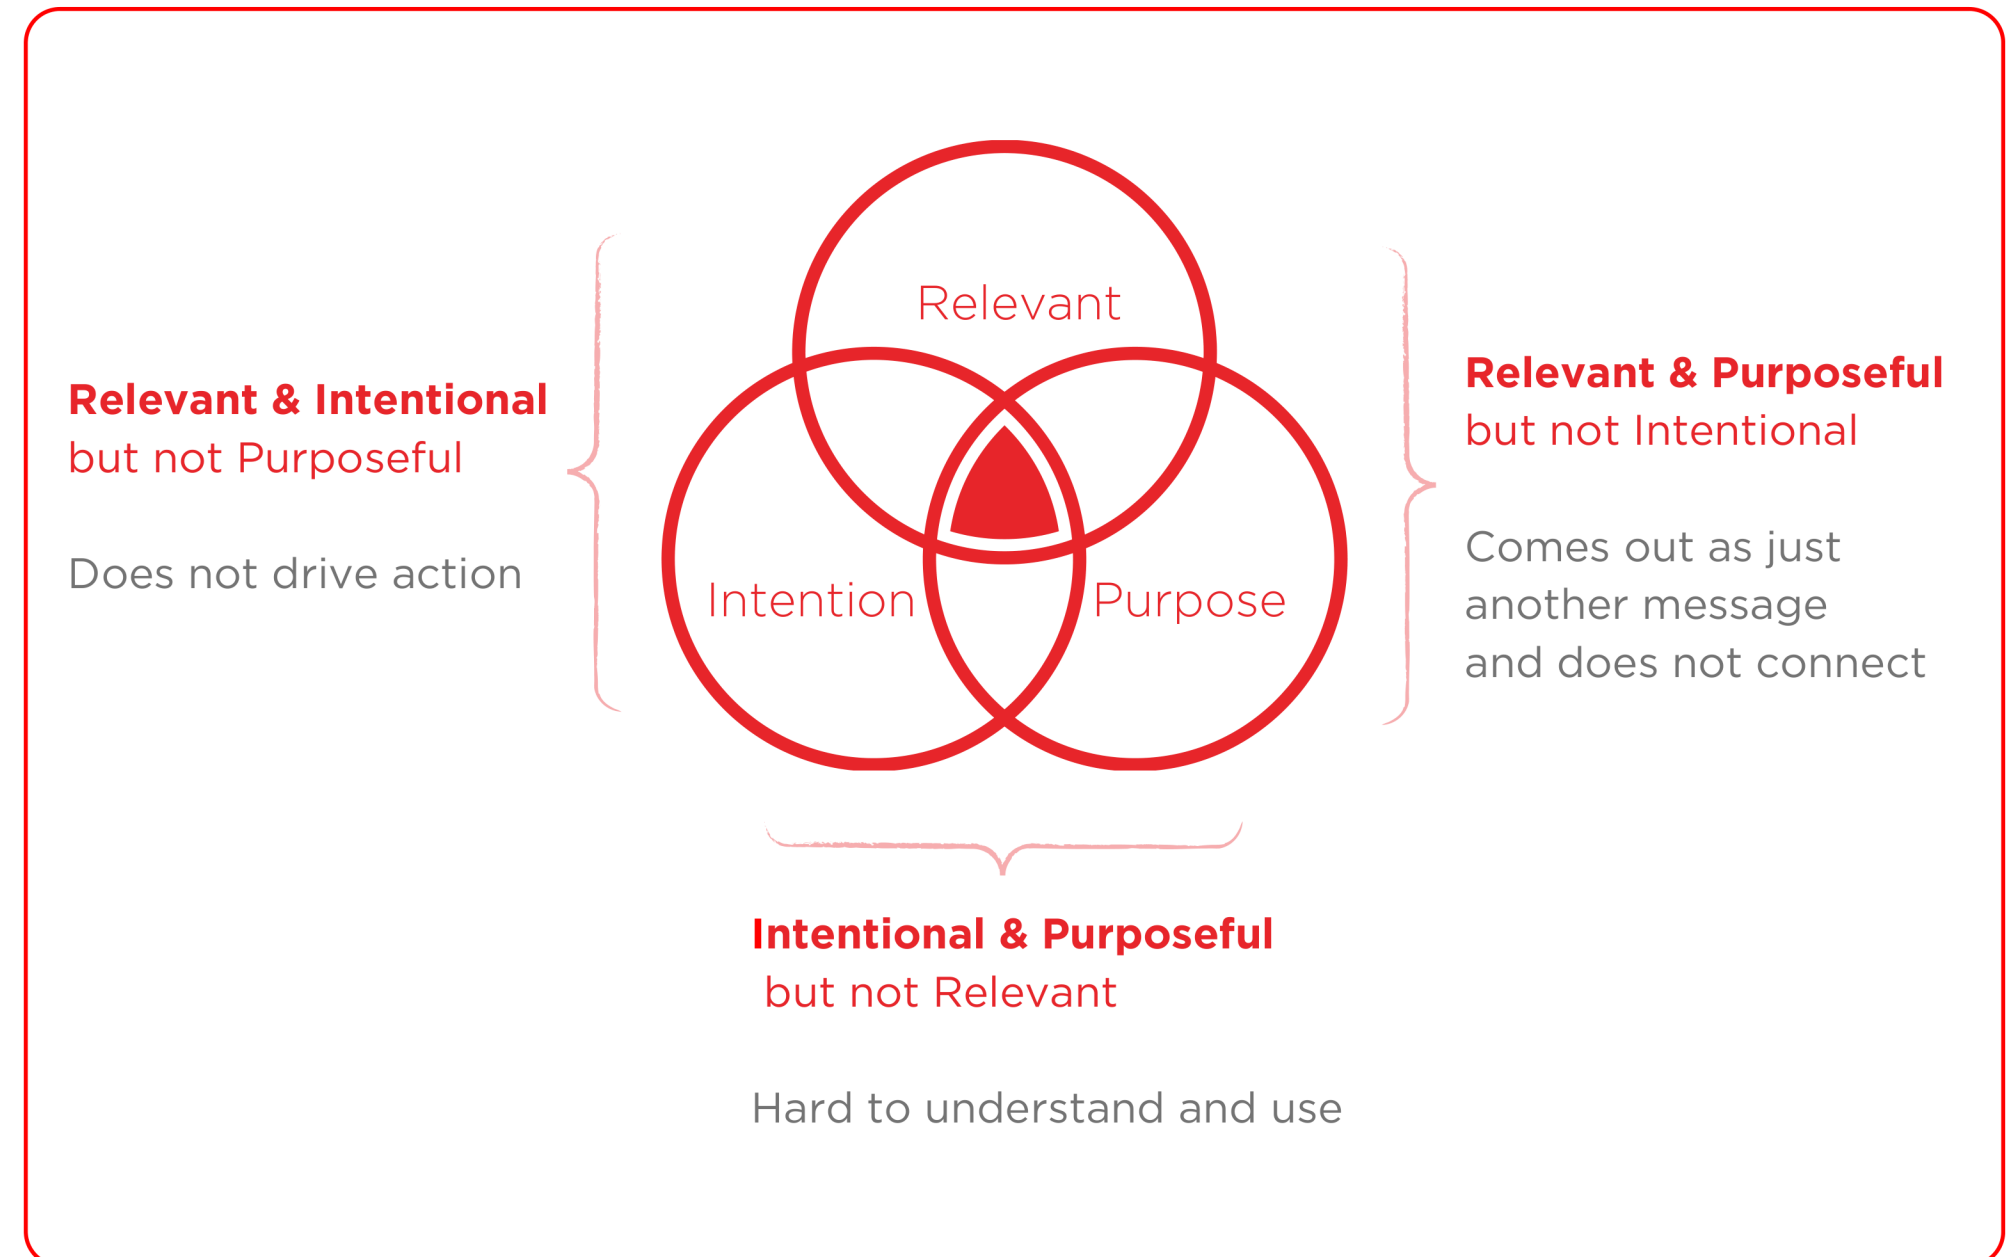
Relevant & Intentional
but not Purposeful

Does not drive action

Relevant

Intention

Purpose

Relevant & Purposeful
but not Intentional

Comes out as just another message and does not connect

Intentional & Purposeful
but not Relevant

Hard to understand and use